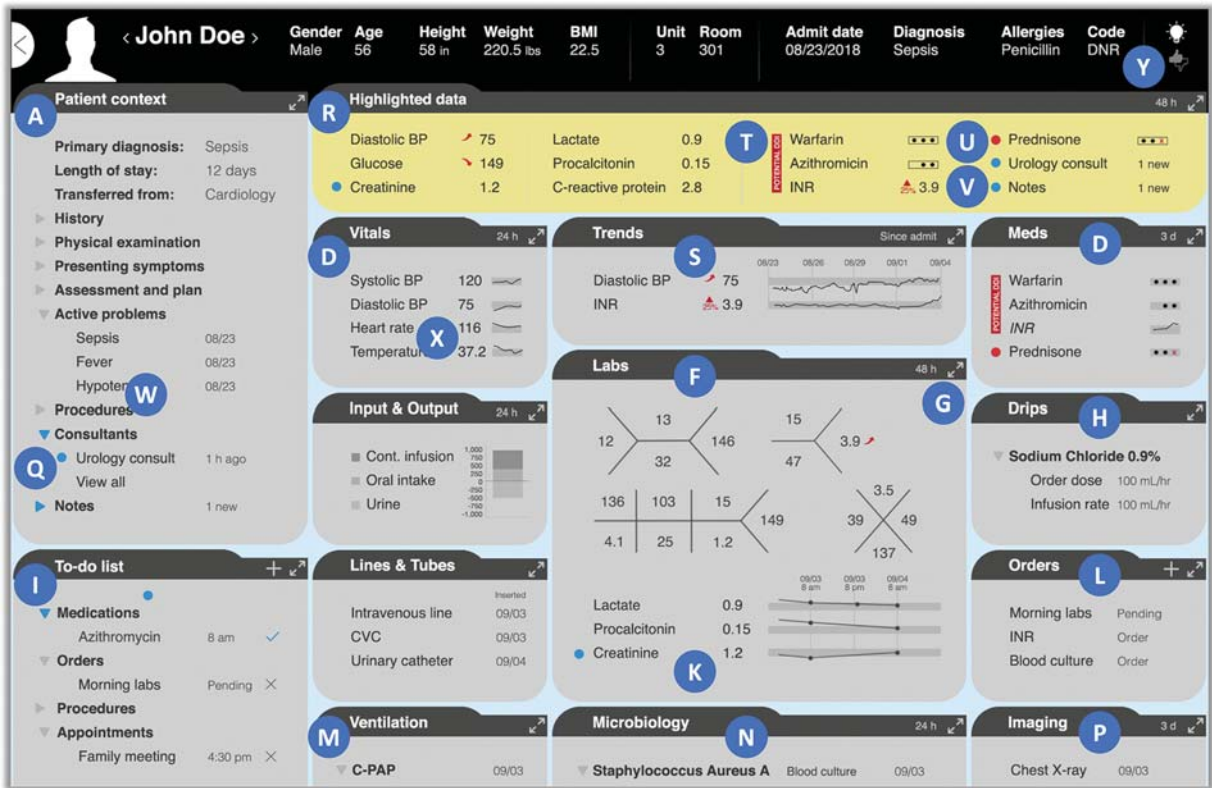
‹ John Doe ›

Gender Male | Age 56 | Height 58 in | Weight 220.5 lbs | BMI 22.5 | Unit 3 | Room 301 | Admit date 08/23/2018 | Diagnosis Sepsis | Allergies Penicillin | Code DNR

Y

Patient context
A
Primary diagnosis: Sepsis
Length of stay: 12 days
Transferred from: Cardiology
History
Physical examination
Presenting symptoms
Assessment and plan
Active problems
Sepsis 08/23
Fever 08/23
Hypoten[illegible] W 08/23
Procedures
Consultants
Q
Urology consult 1 h ago
View all
Notes 1 new

Highlighted data
R
48 h
Diastolic BP 75
Glucose 149
Creatinine 1.2
Lactate 0.9
Procalcitonin 0.15
C-reactive protein 2.8
T
POTENTIAL DDI
Warfarin
Azithromicin
INR 3.9
U
Prednisone
Urology consult 1 new
V
Notes 1 new

Vitals
24 h
D
Systolic BP 120
Diastolic BP 75
Heart rate X 116
Temperatu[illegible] 37.2

Trends
Since admit
S
08/23 08/26 08/29 09/01 09/04
Diastolic BP 75
INR 3.9

Meds
3 d
D
POTENTIAL DDI
Warfarin
Azithromicin
INR
Prednisone

Labs
F
48 h
G
13
12 146
32
15
3.9
47
136 103 15
149
4.1 25 1.2
3.5
39 49
137
09/03 8 am 09/03 8 pm 09/04 8 am
Lactate 0.9
Procalcitonin 0.15
Creatinine 1.2
K

Input & Output
24 h
Cont. infusion
Oral intake
Urine
1,000 750 500 250 0 -250 -500 -750 -1,000

Drips
H
Sodium Chloride 0.9%
Order dose 100 mL/hr
Infusion rate 100 mL/hr

To-do list
I
Medications
Azithromycin 8 am
Orders
Morning labs Pending
Procedures
Appointments
Family meeting 4:30 pm

Lines & Tubes
Inserted
Intravenous line 09/03
CVC 09/03
Urinary catheter 09/04

Orders
L
Morning labs Pending
INR Order
Blood culture Order

Ventilation
M
C-PAP 09/03

Microbiology
N
24 h
Staphylococcus Aureus A Blood culture 09/03

Imaging
P
3 d
Chest X-ray 09/03